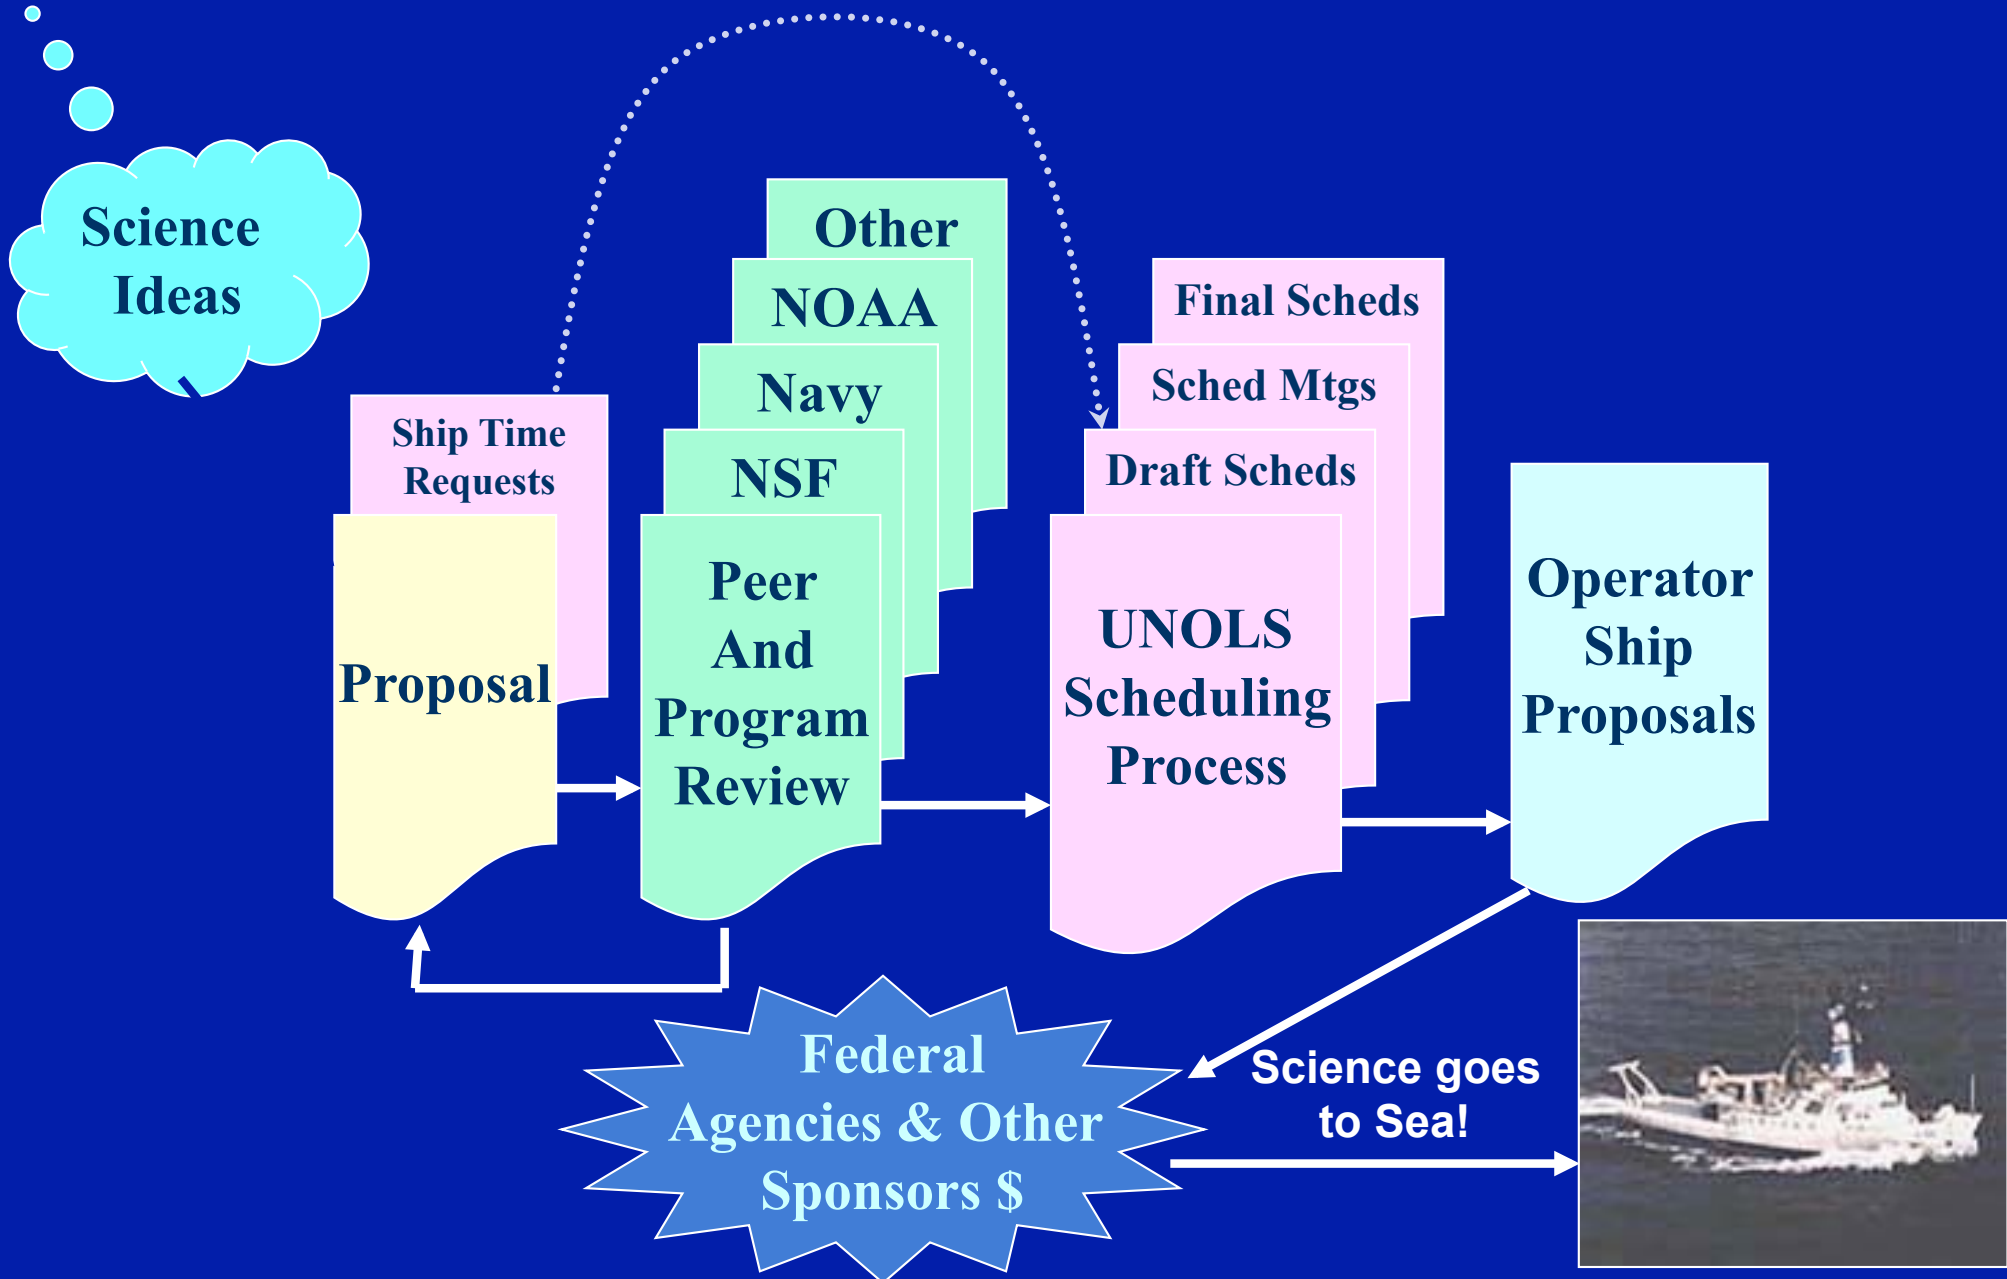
Science Ideas

Ship Time Requests

Proposal

Other

NOAA

Navy

NSF

Peer And Program Review

Final Scheds

Sched Mtgs

Draft Scheds

UNOLS Scheduling Process

Operator Ship Proposals

Federal Agencies & Other Sponsors $

Science goes to Sea!